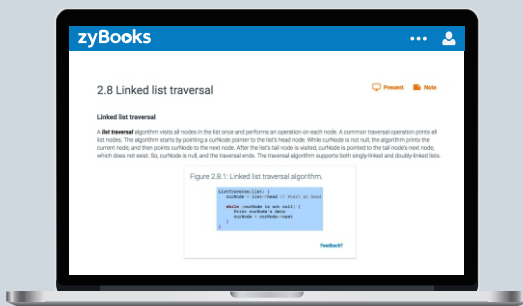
zyBooks

2.8 Linked list traversal

Present Note

Linked list traversal

A list traversal algorithm visits all nodes in the list once and performs an operation on each node. A common traversal operation prints all list nodes. The algorithm starts by pointing a curNode pointer to the list's head node. While curNode is not null, the algorithm prints the current node, and then points curNode to the next node. After the list's tail node is visited, curNode is pointed to the tail node's next node, which does not exist. So, curNode is null, and the traversal ends. The traversal algorithm supports both singly-linked and doubly-linked lists.

Figure 2.8.1: Linked list traversal algorithm.

ListTraverse(list) {
   curNode = list⇢head // Start at head

   while (curNode is not null) {
      Print curNode's data
      curNode = curNode⇢next
   }
}

Feedback?